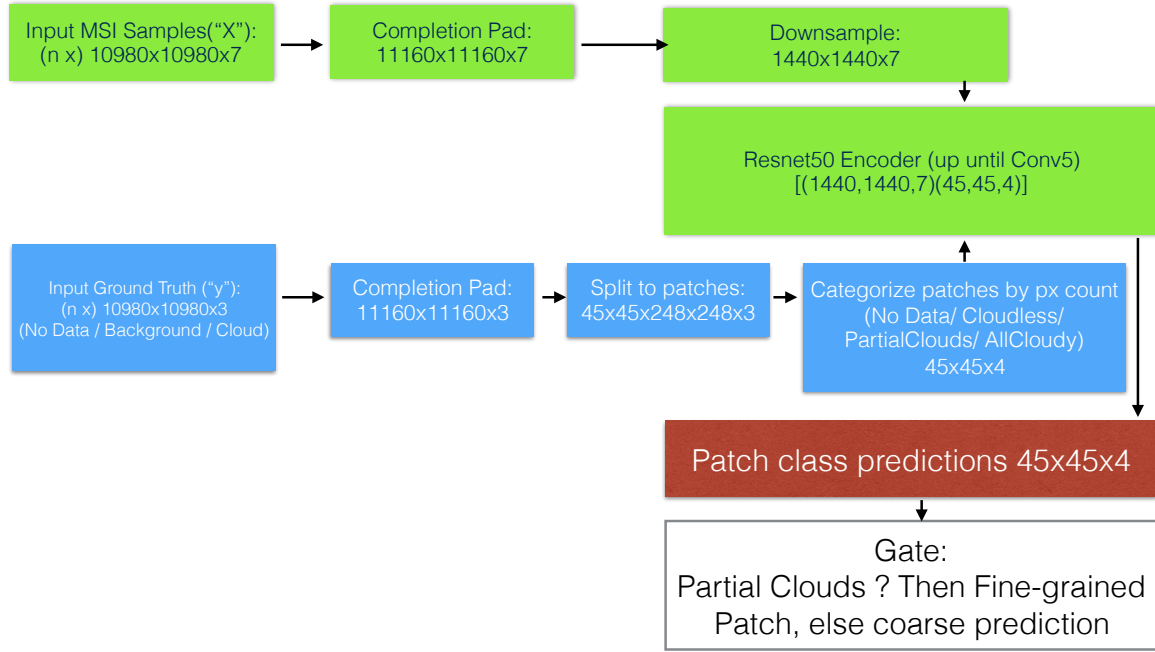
Input MSI Samples(“X”):
(n x) 10980x10980x7

Completion Pad:
11160x11160x7

Downsample:
1440x1440x7

Resnet50 Encoder (up until Conv5)
[(1440,1440,7)(45,45,4)]

Input Ground Truth (“y”):
(n x) 10980x10980x3
(No Data / Background / Cloud)

Completion Pad:
11160x11160x3

Split to patches:
45x45x248x248x3

Categorize patches by px count
(No Data/ Cloudless/
PartialClouds/ AllCloudy)
45x45x4

Patch class predictions 45x45x4

Gate:
Partial Clouds ? Then Fine-grained
Patch, else coarse prediction